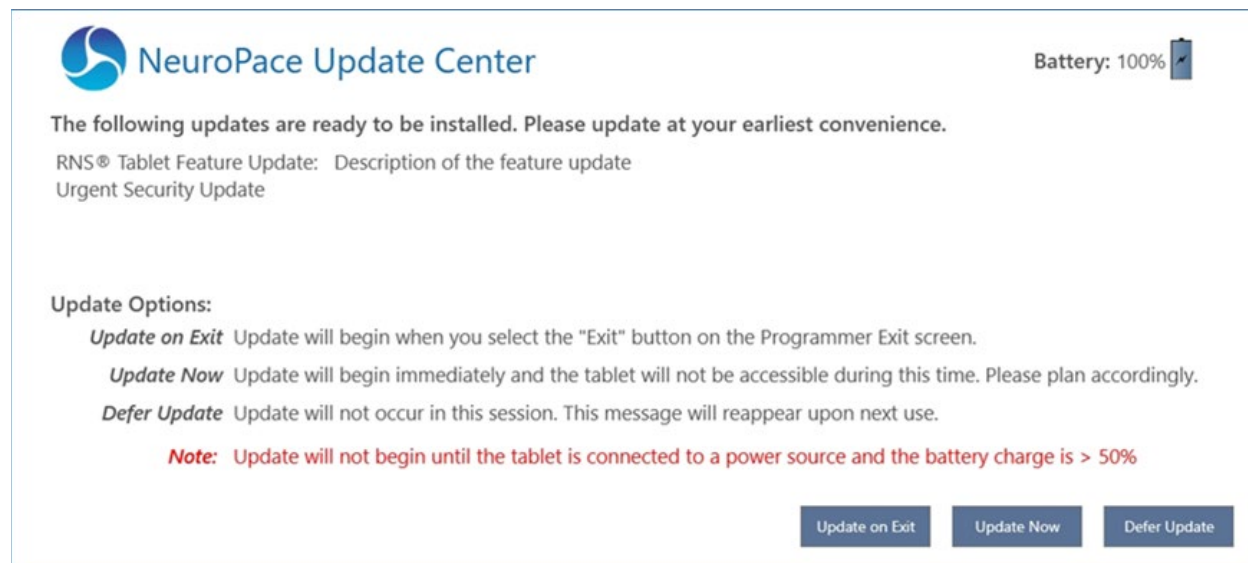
NeuroPace Update Center

Battery: 100%

The following updates are ready to be installed. Please update at your earliest convenience.

RNS® Tablet Feature Update: Description of the feature update
Urgent Security Update

Update Options:

Update on Exit Update will begin when you select the "Exit" button on the Programmer Exit screen.

Update Now Update will begin immediately and the tablet will not be accessible during this time. Please plan accordingly.

Defer Update Update will not occur in this session. This message will reappear upon next use.

Note: Update will not begin until the tablet is connected to a power source and the battery charge is > 50%

Update on Exit Update Now Defer Update